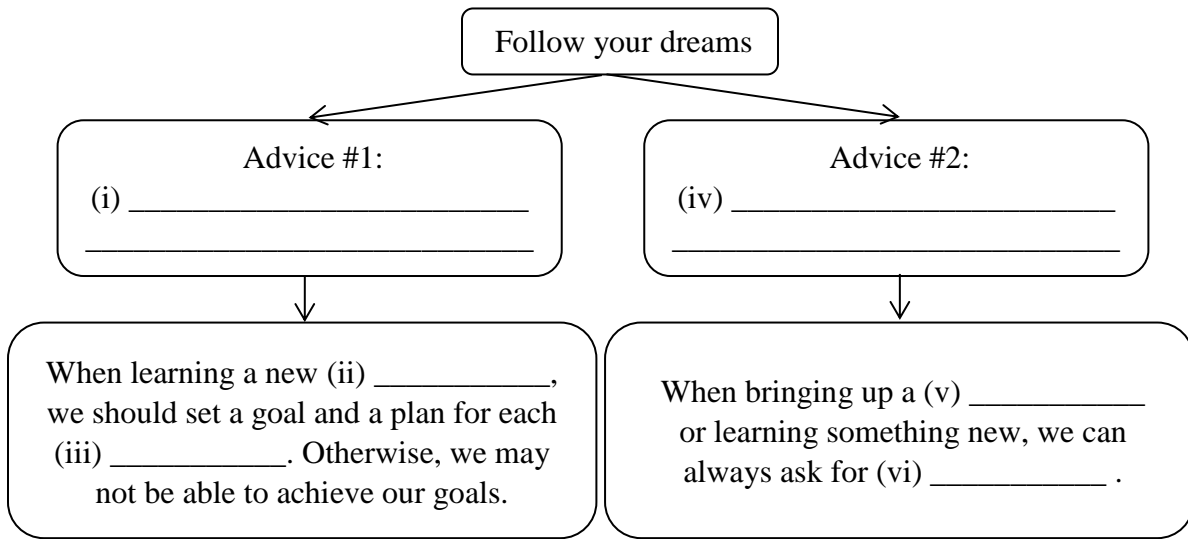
Follow your dreams

Advice #1:
(i) ____________________________
____________________________

Advice #2:
(iv) ____________________________
____________________________

When learning a new (ii) ___________, we should set a goal and a plan for each (iii) ___________. Otherwise, we may not be able to achieve our goals.

When bringing up a (v) ___________ or learning something new, we can always ask for (vi) ___________ .